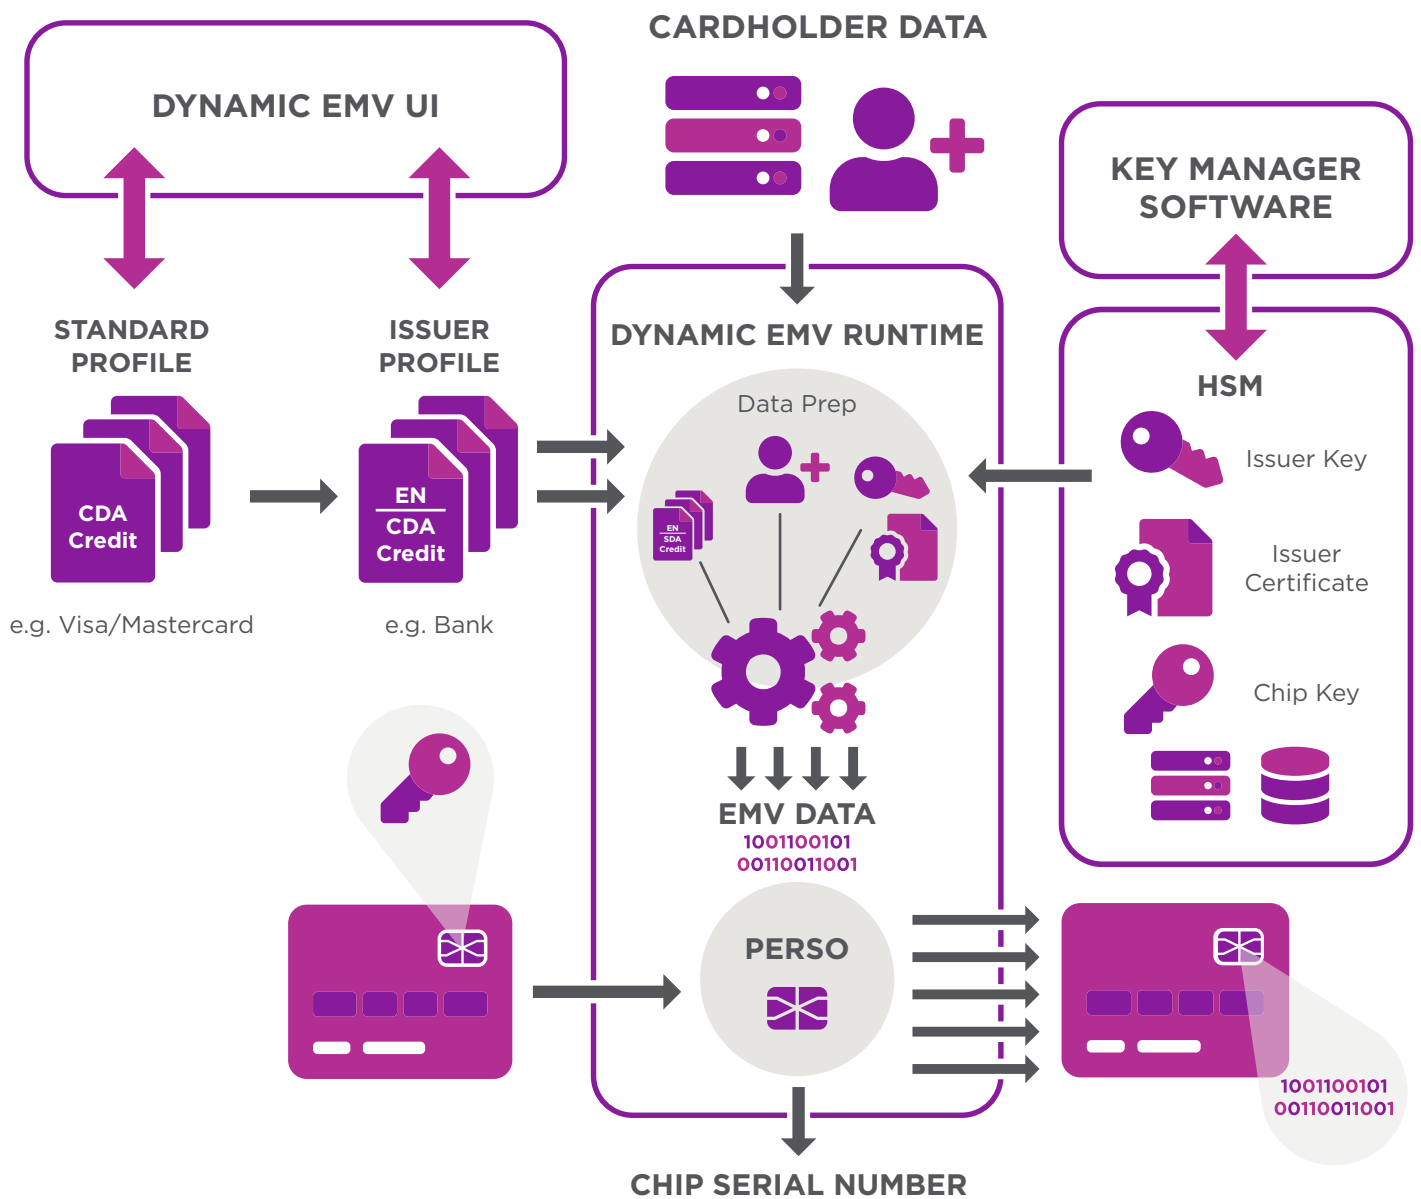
DYNAMIC EMV UI

CARDHOLDER DATA

KEY MANAGER SOFTWARE

STANDARD PROFILE

CDA Credit

e.g. Visa/Mastercard

ISSUER PROFILE

EN CDA Credit

e.g. Bank

DYNAMIC EMV RUNTIME

Data Prep

EN SDA Credit

HSM

Issuer Key

Issuer Certificate

Chip Key

EMV DATA
1001100101
00110011001

PERSO

1001100101
00110011001

CHIP SERIAL NUMBER